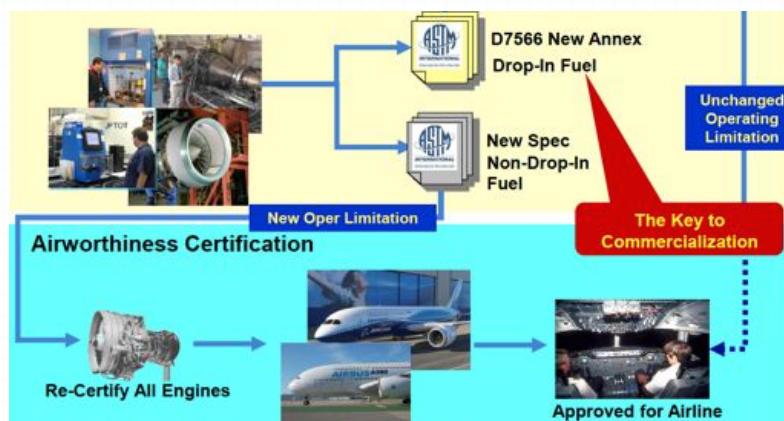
D7566 New Annex
Drop-In Fuel

New Spec
Non-Drop-In
Fuel

Unchanged
Operating
Limitation

New Oper Limitation

The Key to
Commercialization

Airworthiness Certification

Re-Certify All Engines

Approved for Airline